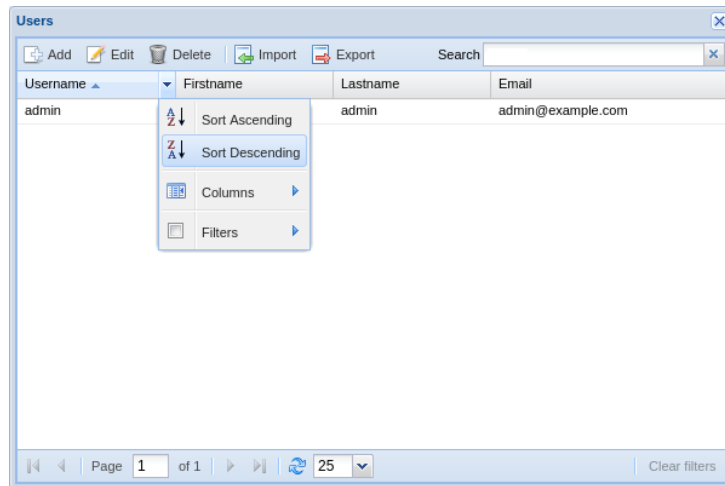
Users

Add Edit Delete Import Export Search

| Username | Firstname | Lastname | Email |
|---|---|---|---|
| admin | | admin | admin@example.com |

Sort Ascending
Sort Descending
Columns
Filters

Page 1 of 1 25

Clear filters